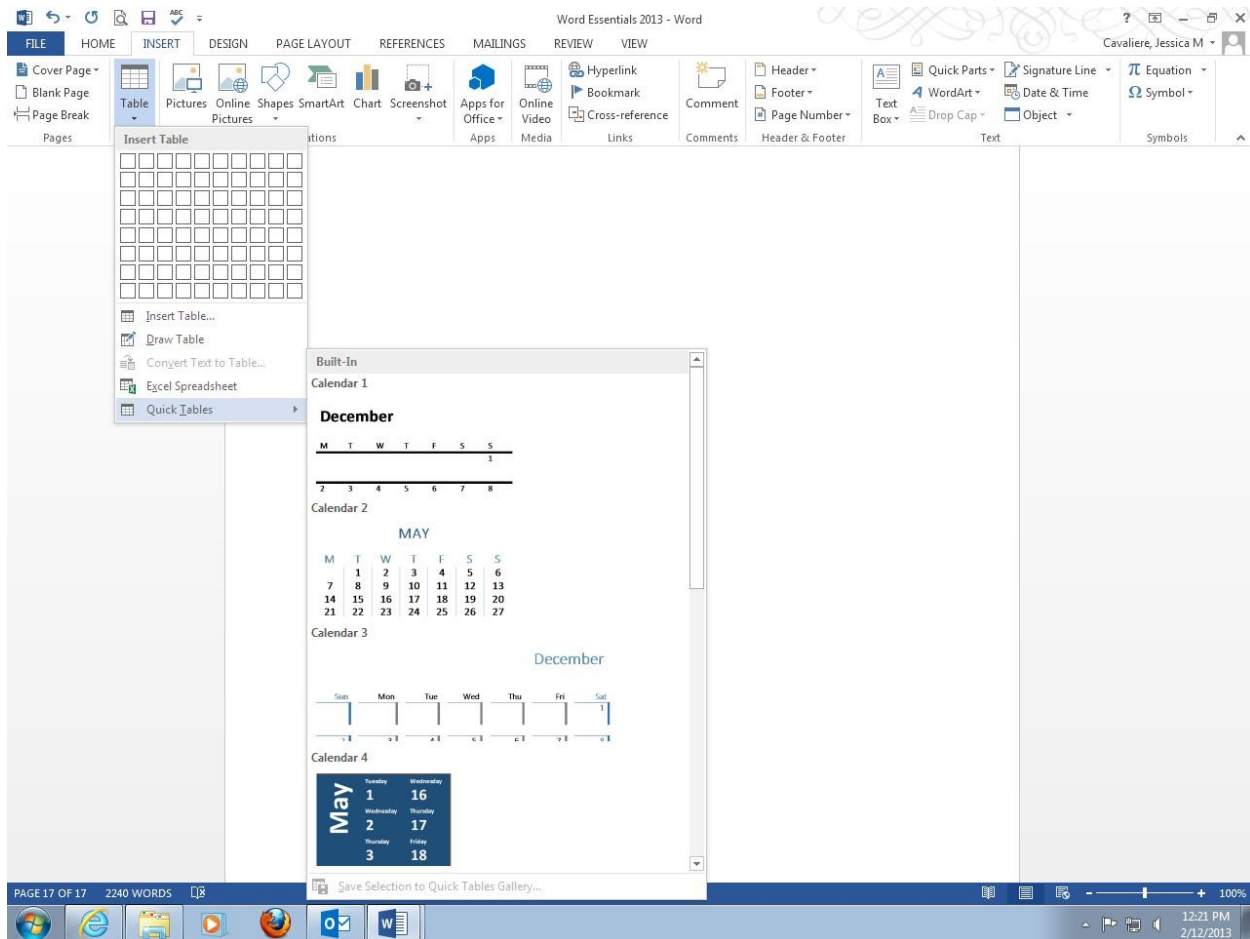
Word Essentials 2013 - Word

FILE HOME INSERT DESIGN PAGE LAYOUT REFERENCES MAILINGS REVIEW VIEW

Cavaliere, Jessica M

Cover Page
Blank Page
Page Break
Pages

Table

Pictures Online Pictures Shapes SmartArt Chart Screenshot
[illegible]ations

Apps for Office
Apps

Online Video
Media

Hyperlink
Bookmark
Cross-reference
Links

Comment
Comments

Header
Footer
Page Number
Header & Footer

Text Box
Quick Parts
WordArt
Drop Cap
Signature Line
Date & Time
Object
Text

$\pi$ Equation
$\Omega$ Symbol
Symbols

Insert Table

Insert Table...
Draw Table
Convert Text to Table...
Excel Spreadsheet
Quick Tables

Built-In

Calendar 1

December

| M | T | W | T | F | S | S |
|---|---|---|---|---|---|---|
| | | | | | | 1 |
| 2 | 3 | 4 | 5 | 6 | 7 | 8 |

Calendar 2

MAY

| M | T | W | T | F | S | S |
|---|---|---|---|---|---|---|
| | 1 | 2 | 3 | 4 | 5 | 6 |
| 7 | 8 | 9 | 10 | 11 | 12 | 13 |
| 14 | 15 | 16 | 17 | 18 | 19 | 20 |
| 21 | 22 | 23 | 24 | 25 | 26 | 27 |

Calendar 3

December

| Sun | Mon | Tue | Wed | Thu | Fri | Sat |
|---|---|---|---|---|---|---|
| | | | | | | 1 |

Calendar 4

May

| Tuesday | Wednesday |
|---|---|
| 1 | 16 |
| Wednesday | Thursday |
| 2 | 17 |
| Thursday | Friday |
| 3 | 18 |

Save Selection to Quick Tables Gallery...

PAGE 17 OF 17 2240 WORDS

100%

12:21 PM
2/12/2013